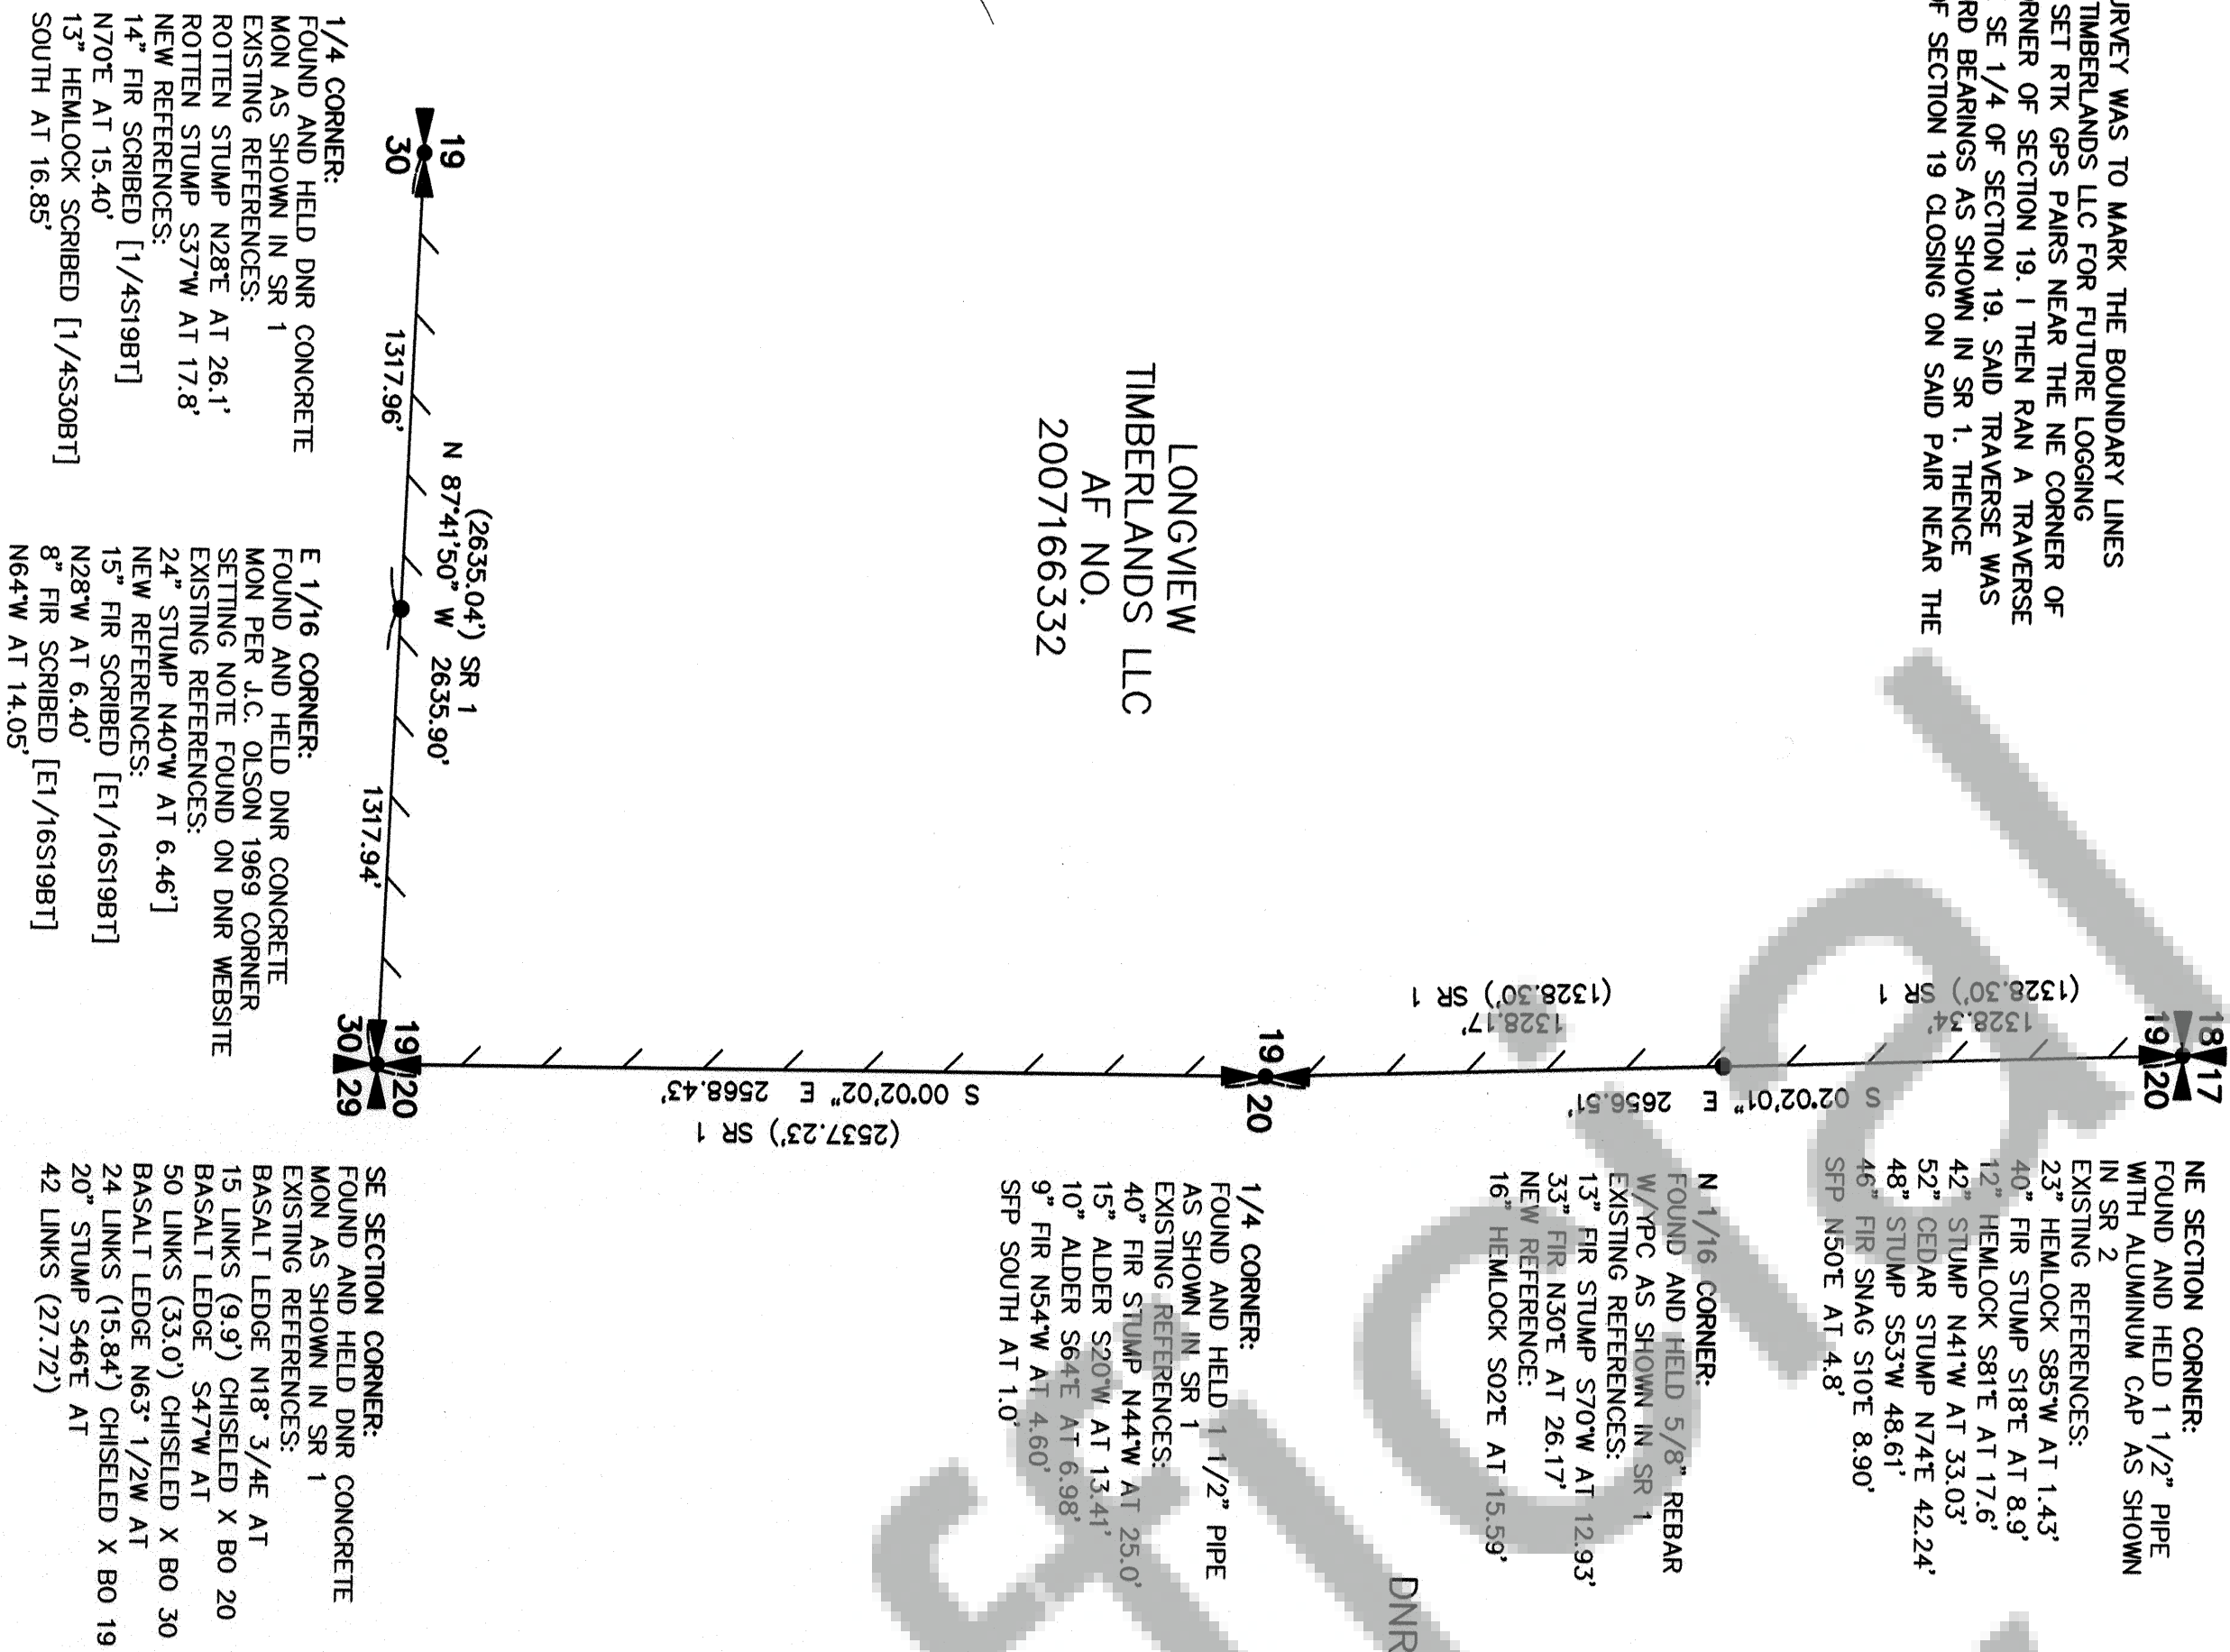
URVEY WAS TO MARK THE BOUNDARY LINES
TIMBERLANDS LLC FOR FUTURE LOGGING
SET RTK GPS PAIRS NEAR THE NE CORNER OF
RNER OF SECTION 19. I THEN RAN A TRAVERSE
SE 1/4 OF SECTION 19. SAID TRAVERSE WAS
RD BEARINGS AS SHOWN IN SR 1. THENCE
F SECTION 19 CLOSING ON SAID PAIR NEAR THE

LONGVIEW
TIMBERLANDS LLC
AF NO.
2007166332

1/4 CORNER:
FOUND AND HELD DNR CONCRETE
MON AS SHOWN IN SR 1
EXISTING REFERENCES:
ROTTEN STUMP N28°E AT 26.1'
ROTTEN STUMP S37°W AT 17.8'
NEW REFERENCES:
14" FIR SCRIBED [1/4S19BT]
N70°E AT 15.40'
13" HEMLOCK SCRIBED [1/4S30BT]
SOUTH AT 16.85'

19
30

1317.96'
(2635.04') SR 1
N 87°41'50" W 2635.90'
1317.94'

E 1/16 CORNER:
FOUND AND HELD DNR CONCRETE
MON PER J.C. OLSON 1969 CORNER
SETTING NOTE FOUND ON DNR WEBSITE
EXISTING REFERENCES:
24" STUMP N40°W AT 6.46'
NEW REFERENCES:
15" FIR SCRIBED [E1/16S19BT]
N28°W AT 6.40'
8" FIR SCRIBED [E1/16S19BT]
N64°W AT 14.05'

19 20
30 29

S 00°02'02" E 2568.43'
(2537.23') SR 1

19
20

(1328.30') SR 1
1328.17'
(1328.30') SR 1
1328.34'
S 02°02'01" E 2656.51'

18 17
19 20

NE SECTION CORNER:
FOUND AND HELD 1 1/2" PIPE
WITH ALUMINUM CAP AS SHOWN
IN SR 2
EXISTING REFERENCES:
23" HEMLOCK S85°W AT 1.43'
40" FIR STUMP S18°E AT 8.9'
12" HEMLOCK S81°E AT 17.6'
42" STUMP N41°W AT 33.03'
52" CEDAR STUMP N74°E 42.24'
48" STUMP S53°W 48.61'
46" FIR SNAG S10°E 8.90'
SFP N50°E AT 4.8'

N 1/16 CORNER:
FOUND AND HELD 5/8" REBAR
W/YPC AS SHOWN IN SR 1
EXISTING REFERENCES:
13" FIR STUMP S70°W AT 12.93'
33" FIR N30°E AT 26.17'
NEW REFERENCE:
16" HEMLOCK S02°E AT 15.59'

1/4 CORNER:
FOUND AND HELD 1 1/2" PIPE
AS SHOWN IN SR 1
EXISTING REFERENCES:
40" FIR STUMP N44°W AT 25.0'
15" ALDER S20°W AT 13.41'
10" ALDER S64°E AT 6.98'
9" FIR N54°W AT 4.60'
SFP SOUTH AT 1.0'

SE SECTION CORNER:
FOUND AND HELD DNR CONCRETE
MON AS SHOWN IN SR 1
EXISTING REFERENCES:
BASALT LEDGE N18° 3/4E AT
15 LINKS (9.9') CHISELED X BO 20
BASALT LEDGE S47°W AT
50 LINKS (33.0') CHISELED X BO 30
BASALT LEDGE N63° 1/2W AT
24 LINKS (15.84') CHISELED X BO 19
20" STUMP S46°E AT
42 LINKS (27.72')

DNR